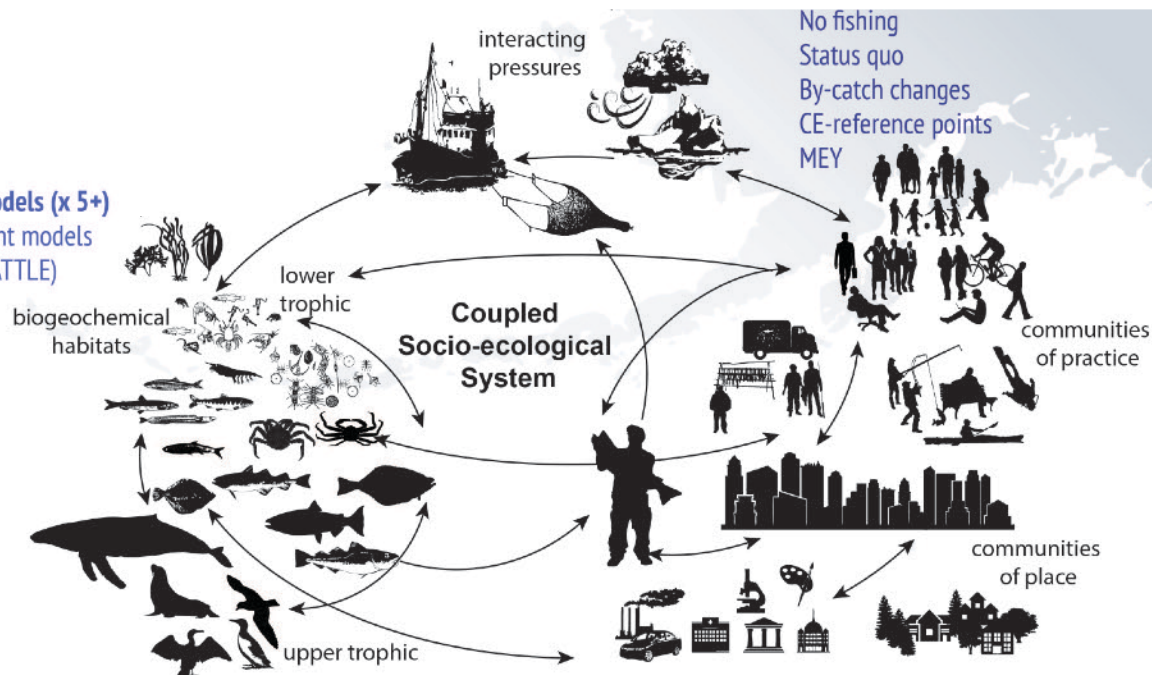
No fishing
Status quo
By-catch changes
CE-reference points
MEY

interacting pressures

odels (x 5+)
nt models
TTLE)

lower trophic

biogeochemical habitats

Coupled Socio-ecological System

communities of practice

communities of place

upper trophic